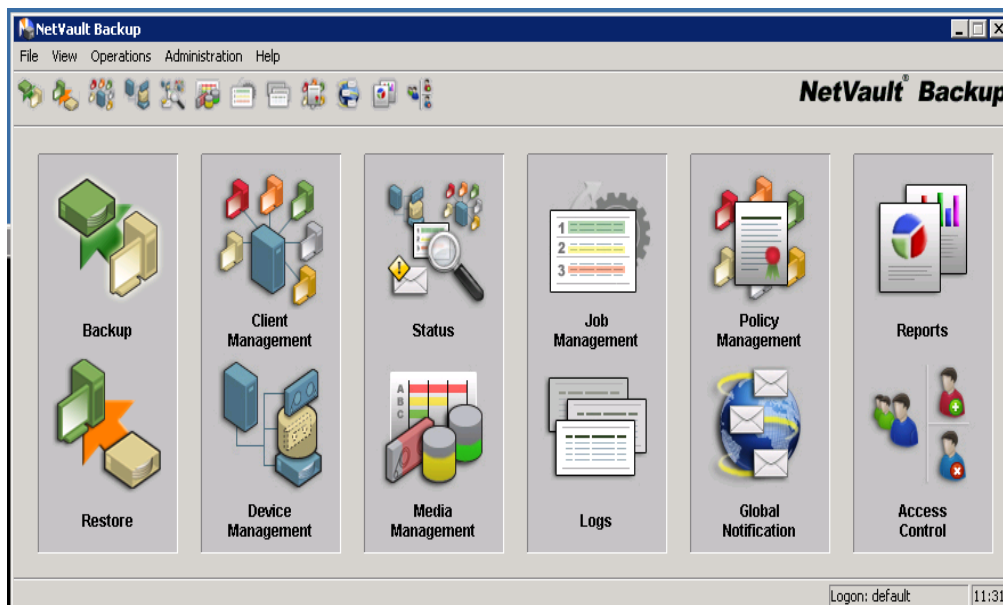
NetVault Backup

File View Operations Administration Help

NetVault® Backup

Backup

Client Management

Status

Job Management

Policy Management

Reports

Restore

Device Management

Media Management

Logs

Global Notification

Access Control

Logon: default

11:31